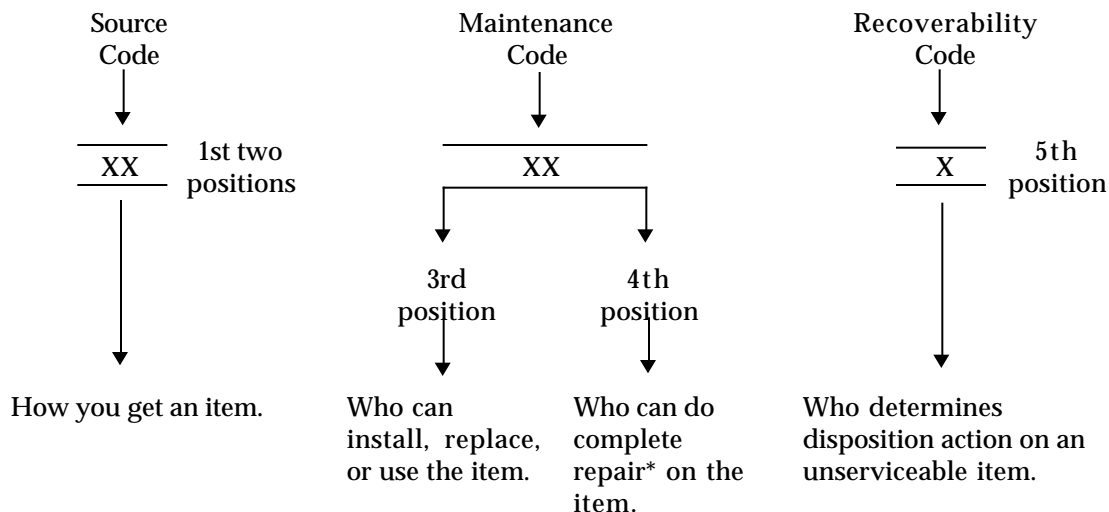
Source Code

XX

1st two positions

How you get an item.

Maintenance Code

XX

3rd position

Who can install, replace, or use the item.

4th position

Who can do complete repair* on the item.

Recoverability Code

X

5th position

Who determines disposition action on an unserviceable item.